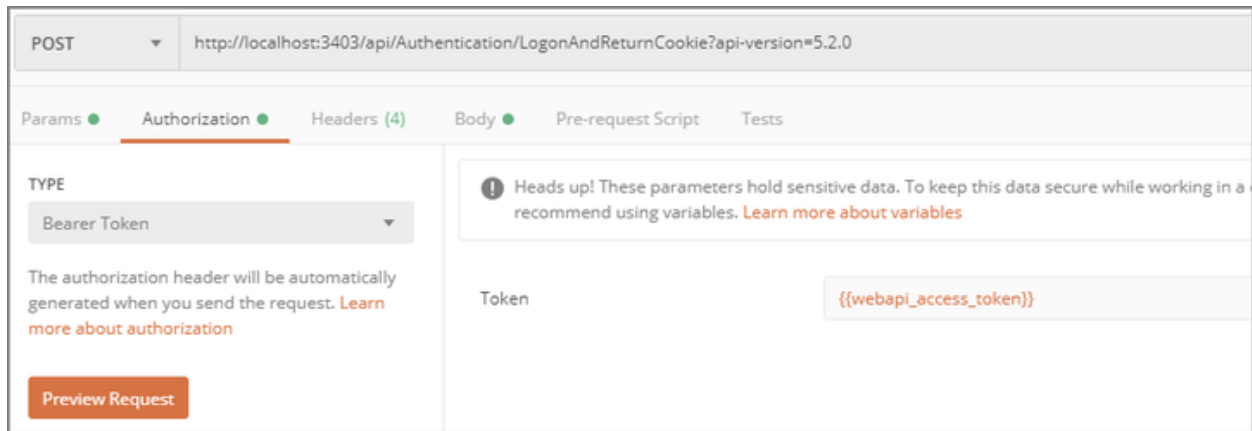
POST
http://localhost:3403/api/Authentication/LogonAndReturnCookie?api-version=5.2.0

Params Authorization Headers (4) Body Pre-request Script Tests

TYPE
Bearer Token

The authorization header will be automatically generated when you send the request. Learn more about authorization

Preview Request

Heads up! These parameters hold sensitive data. To keep this data secure while working in a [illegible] recommend using variables. Learn more about variables

Token
{{webapi_access_token}}